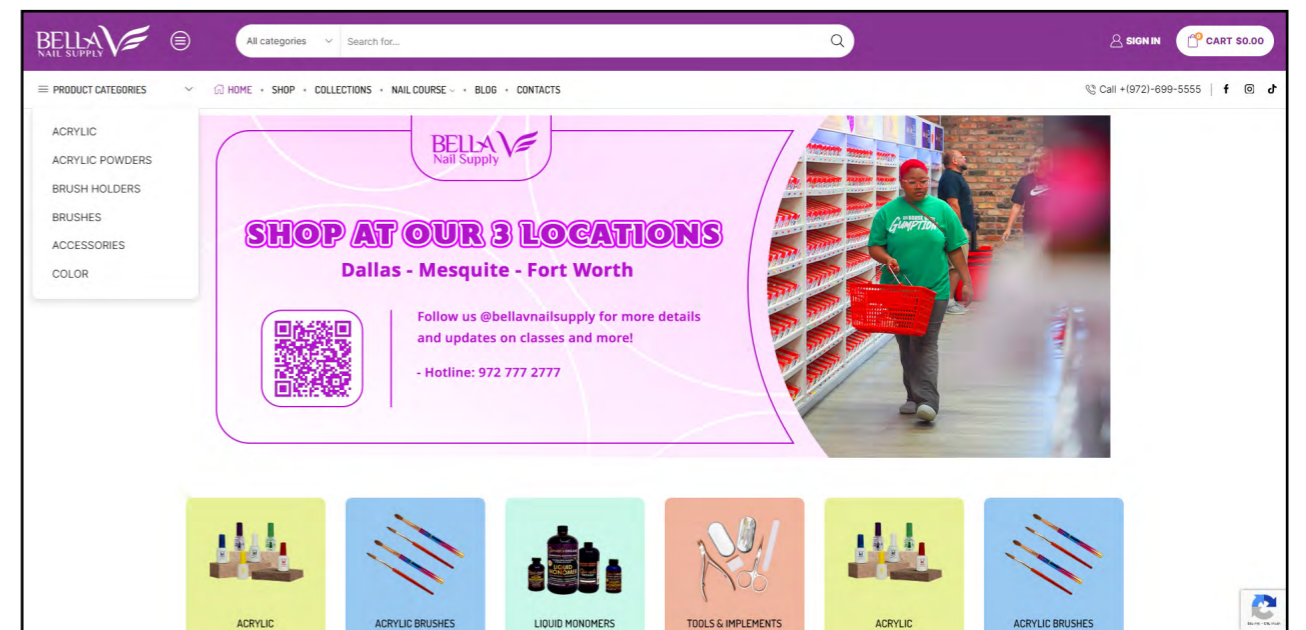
BELLA V
NAIL SUPPLY

All categories
Search for...

SIGN IN
0
CART $0.00

PRODUCT CATEGORIES
HOME • SHOP • COLLECTIONS • NAIL COURSE • BLOG • CONTACTS
Call +(972)-699-5555

ACRYLIC
ACRYLIC POWDERS
BRUSH HOLDERS
BRUSHES
ACCESSORIES
COLOR

BELLA V
Nail Supply

SHOP AT OUR 3 LOCATIONS
Dallas - Mesquite - Fort Worth

Follow us @bellavnailsupply for more details and updates on classes and more!

- Hotline: 972 777 2777

ACRYLIC
ACRYLIC BRUSHES
LIQUID MONOMERS
TOOLS & IMPLEMENTS
ACRYLIC
ACRYLIC BRUSHES